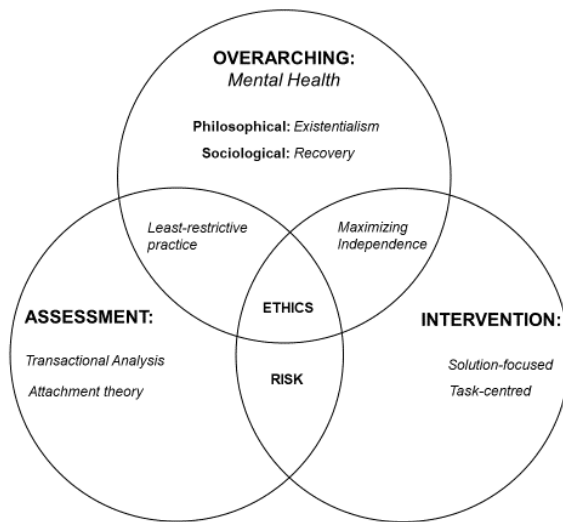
OVERARCHING:
Mental Health

Philosophical: Existentialism
Sociological: Recovery

Least-restrictive practice

Maximizing Independence

ETHICS

ASSESSMENT:

Transactional Analysis
Attachment theory

RISK

INTERVENTION:

Solution-focused
Task-centred